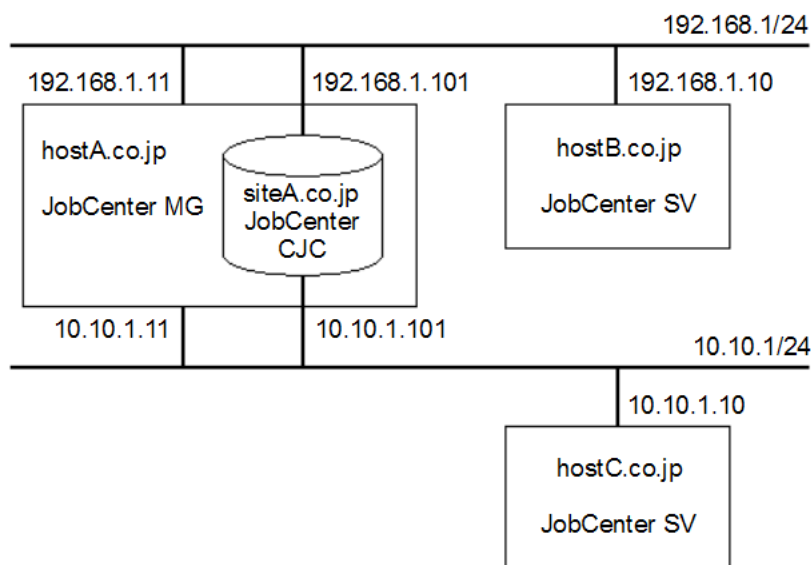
192.168.1/24

192.168.1.11

192.168.1.101

192.168.1.10

hostA.co.jp

JobCenter MG

siteA.co.jp
JobCenter
CJC

hostB.co.jp

JobCenter SV

10.10.1.11

10.10.1.101

10.10.1/24

10.10.1.10

hostC.co.jp

JobCenter SV